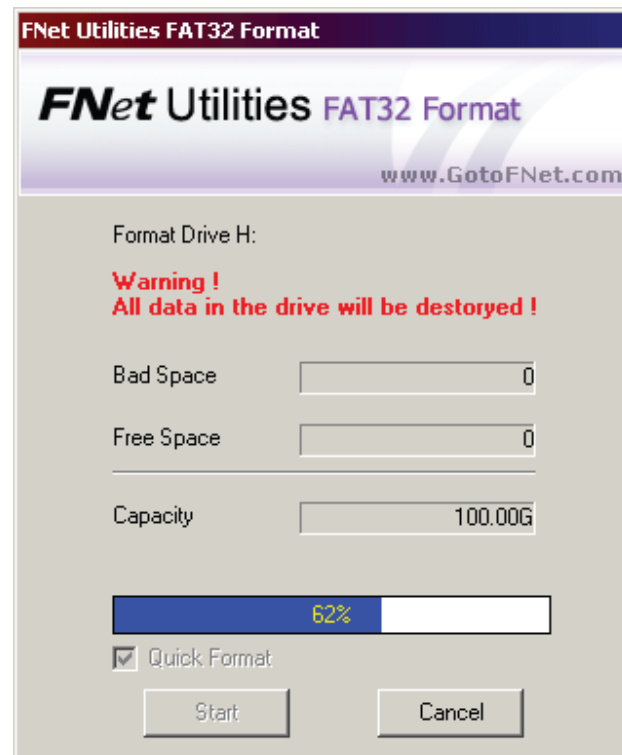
FNet Utilities FAT32 Format

FNet Utilities FAT32 Format

www.GotoFNet.com

Format Drive H:

Warning !
All data in the drive will be destoryed !

Bad Space 0

Free Space 0

Capacity 100.00G

62%

Quick Format

Start

Cancel